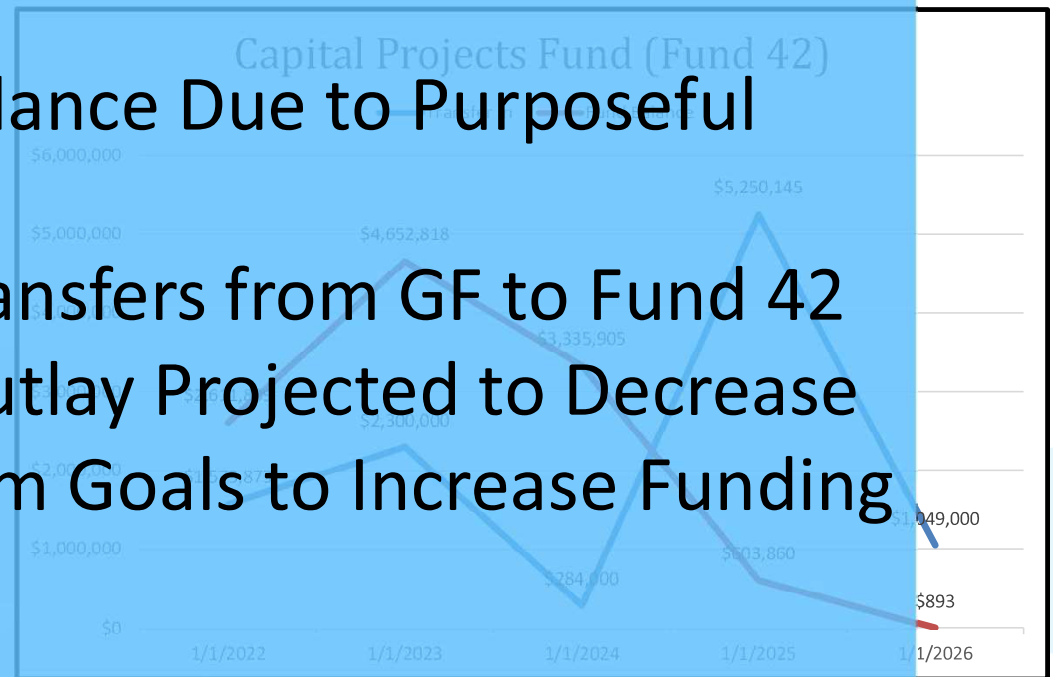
Capital Projects Fund (Fund 42)

lance Due to Purposeful

ansfers from GF to Fund 42
utlay Projected to Decrease
m Goals to Increase Funding

$6,000,000
$5,000,000
$1,000,000
$0

$5,250,145
$4,652,818
$3,335,905
$2,300,000
$284,000
$603,860
$1,049,000
$893

1/1/2022
1/1/2023
1/1/2024
1/1/2025
1/1/2026